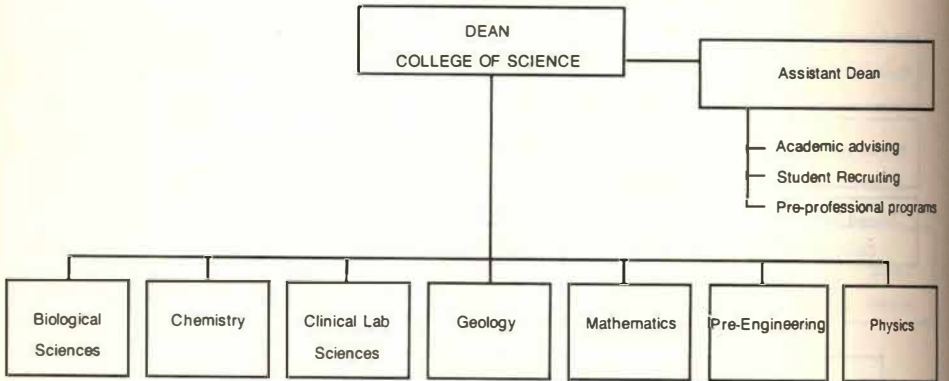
DEAN
COLLEGE OF SCIENCE

Assistant Dean

Academic advising
Student Recruiting
Pre-professional programs

Biological Sciences

Chemistry

Clinical Lab Sciences

Geology

Mathematics

Pre-Engineering

Physics